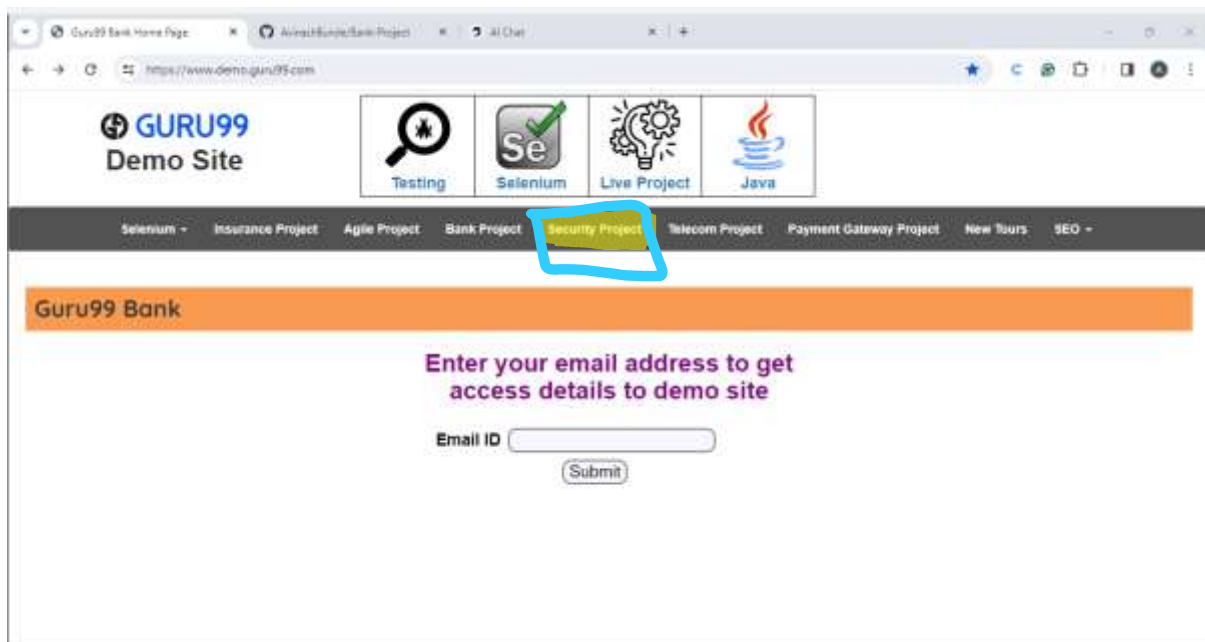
Guru99 Bank Home Page
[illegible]/Bank-Project
AI Chat
https://www.demo.guru99.com

GURU99
Demo Site

Testing
Se
Selenium
Live Project
Java

Selenium
Insurance Project
Agile Project
Bank Project
Security Project
Telecom Project
Payment Gateway Project
New Tours
SEO

Guru99 Bank

Enter your email address to get access details to demo site

Email ID

Submit